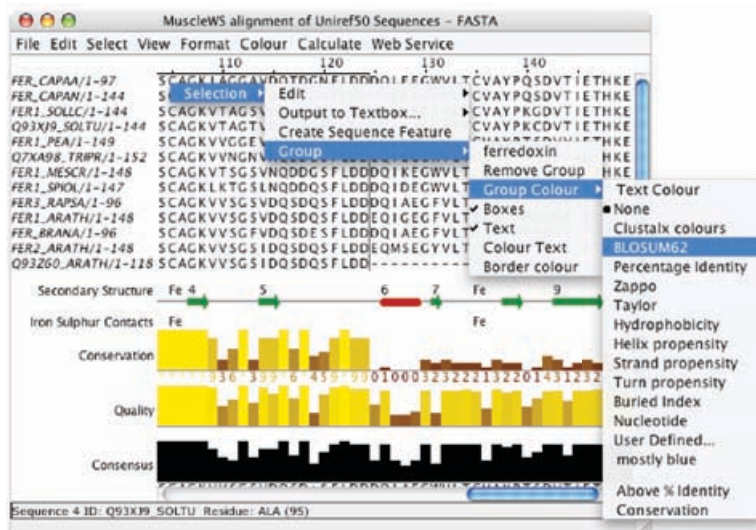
MuscleWS alignment of Uniref50 Sequences – FASTA

File Edit Select View Format Colour Calculate Web Service

110 120 130 140

FER_CAPAA/1-97
FER_CAPAN/1-144
FER1_SOLLC/1-144
Q93XJ9_SOLTU/1-144
FER1_PEA/1-149
Q7XA98_TRIPR/1-152
FER1_MESCR/1-148
FER1_SPIOL/1-147
FER3_RAPSA/1-96
FER1_ARATH/1-148
FER_BRANA/1-96
FER2_ARATH/1-148
Q93Z60_ARATH/1-118

SCAGK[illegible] CVAYPQSDVTIETHKE
S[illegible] CVAYPQSDVTIETHKE
SCAGKVTAGS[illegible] CVAYPKGDVTIETHKE
SCAGKVTAGTV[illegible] CVAYPKCDVTIETHKE
SCAGKVVGGE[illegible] HKE
SCAGKVVNGN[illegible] HKE
SCAGKVTSGSVNQDDGSFLDDDQIKEGWVLT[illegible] HKE
SCAGKLKTGSLNQDDQSFLDDDQIDEGWVLT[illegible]
SCAGKVVSGSVDQSDQSFLDDDQIAEGFVLT
SCAGKVVSGSVDQSDQSFLDDEQIGEGFVLT
SCAGKVVSGFVDQSDESFLDDDQIAEGFVLT
SCAGKVVSGSIDQSDQSFLDDEQMSEGYVLT
SCAGKVVSGSIDQSDQSFLDD-----------

Selection
Edit
Output to Textbox...
Create Sequence Feature
Group
ferredoxin
Remove Group
Group Colour
Boxes
Text
Colour Text
Border colour
Text Colour
None
Clustalx colours
BLOSUM62
Percentage Identity
Zappo
Taylor
Hydrophobicity
Helix propensity
Strand propensity
Turn propensity
Buried Index
Nucleotide
User Defined...
mostly blue
Above % Identity
Conservation

Secondary Structure
Fe 4 5 6 7 Fe 9
Iron Sulphur Contacts
Fe Fe
Conservation
336 359 6 459 99 010003232221322014131232
Quality
Consensus

Sequence 4 ID: Q93XJ9_SOLTU Residue: ALA (95)